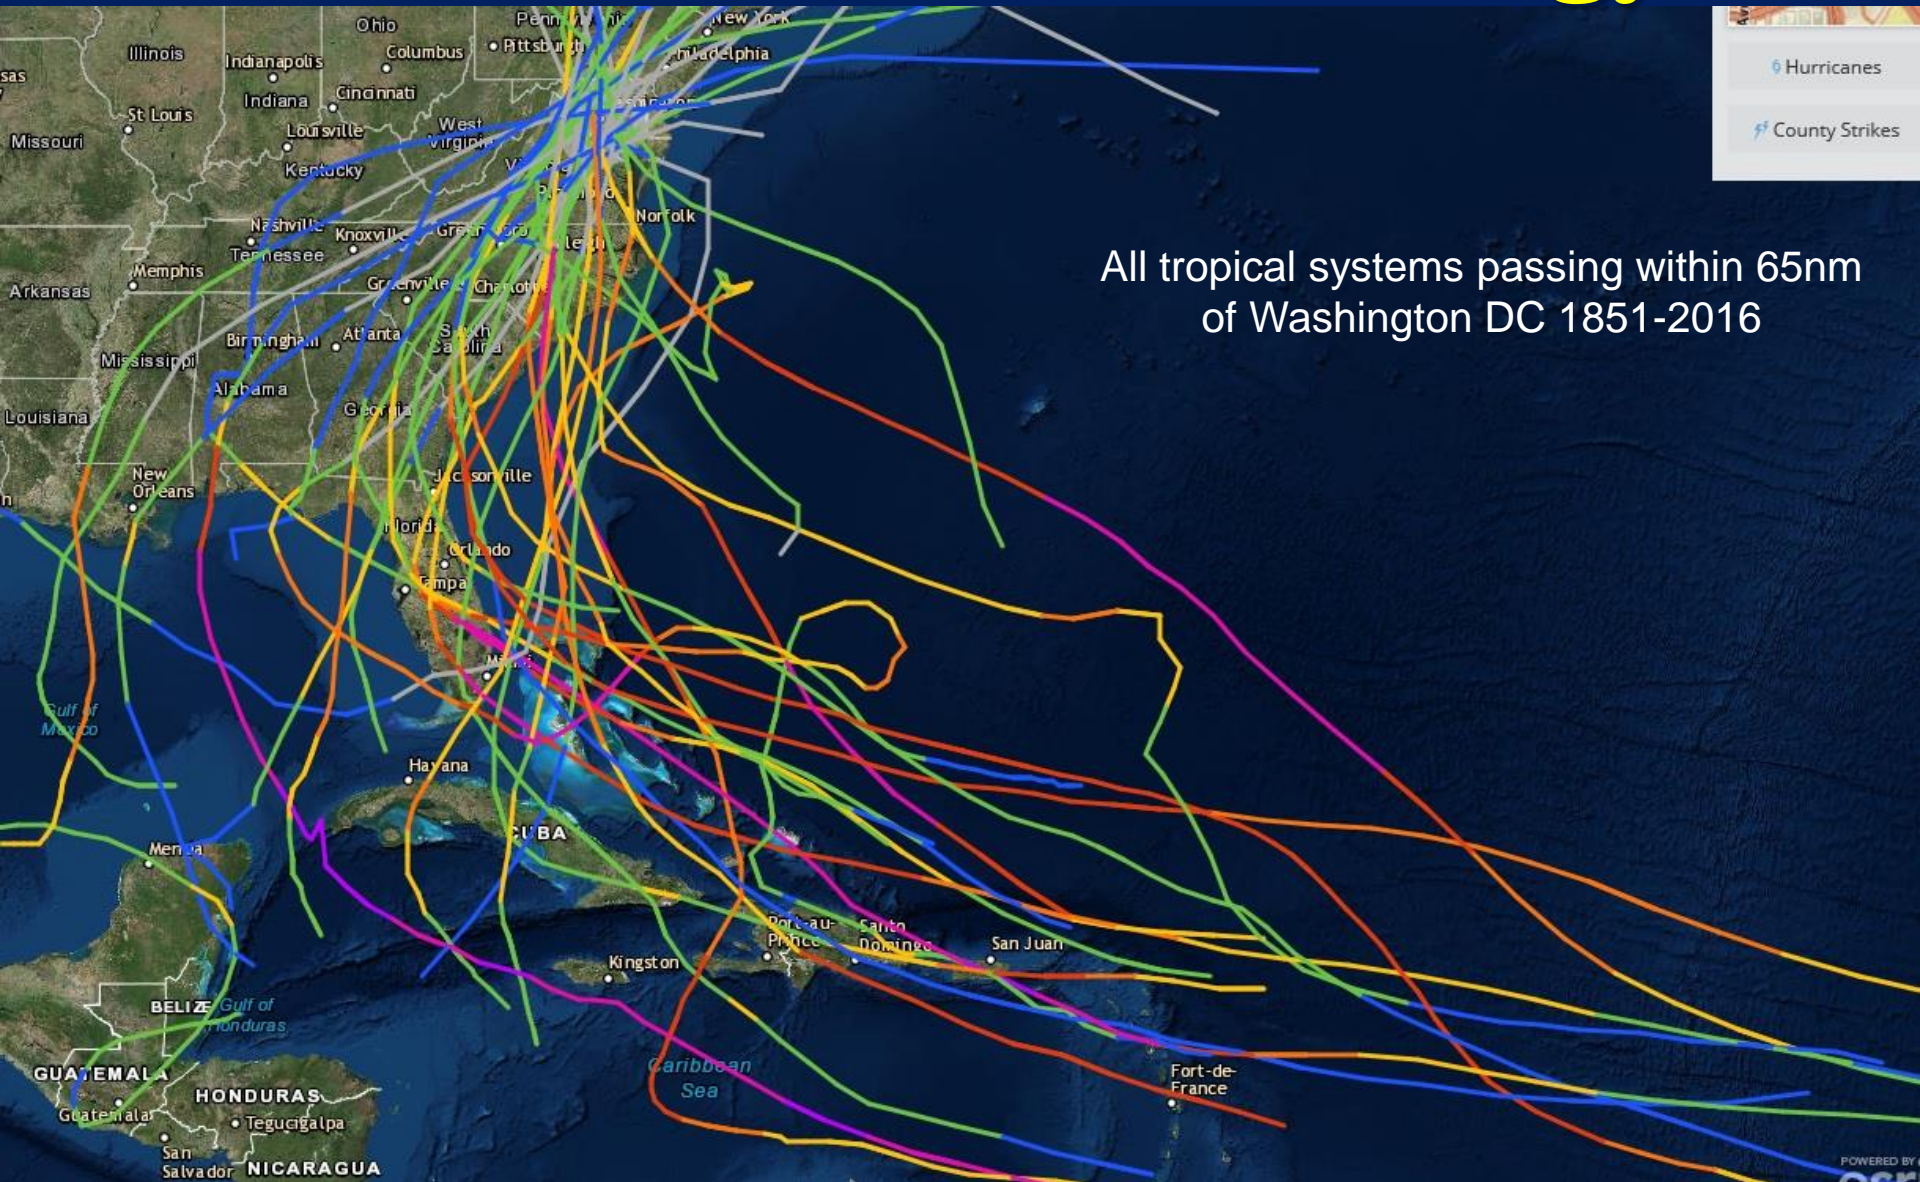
Hurricanes

County Strikes

All tropical systems passing within 65nm of Washington DC 1851-2016

sas
Illinois
Ohio
Indianapolis
Columbus
Pittsburgh
New York
Philadelphia
St Louis
Indiana
Cincinnati
Missouri
Louisville
West Virginia
Kentucky
Norfolk
Nashville
Knoxville
Tennessee
Memphis
Arkansas
Greenville
Charlotte
Birmingham
Atlanta
South Carolina
Mississippi
Alabama
Louisiana
Georgia
New Orleans
Jacksonville
Florida
Orlando
Tampa
Miami
Gulf of Mexico
Havana
CUBA
Merida
Port-au-Prince
Santo Domingo
San Juan
Kingston
BELIZE
Gulf of Honduras
Caribbean Sea
Fort-de-France
GUATEMALA
Guatemala
HONDURAS
Tegucigalpa
San Salvador
NICARAGUA
POWERED BY